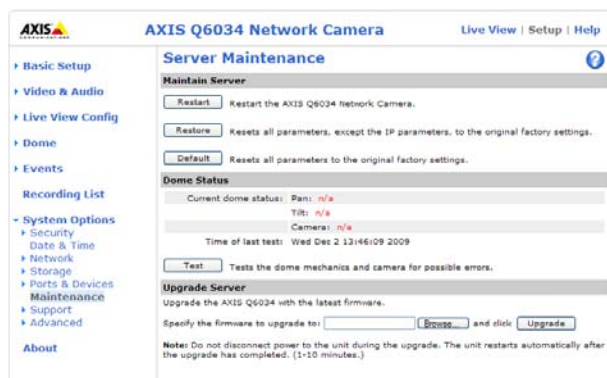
AXIS COMMUNICATIONS

AXIS Q6034 Network Camera

Live View | Setup | Help

▸ Basic Setup

▸ Video & Audio

▸ Live View Config

▸ Dome

▸ Events

Recording List

▾ System Options
▸ Security
Date & Time
▸ Network
▸ Storage
▸ Ports & Devices
Maintenance
▸ Support
▸ Advanced

About

Server Maintenance

?

Maintain Server

Restart Restart the AXIS Q6034 Network Camera.

Restore Resets all parameters, except the IP parameters, to the original factory settings.

Default Resets all parameters to the original factory settings.

Dome Status

Current dome status: Pan: n/a

Tilt: n/a

Camera: n/a

Time of last test: Wed Dec 2 13:46:09 2009

Test Tests the dome mechanics and camera for possible errors.

Upgrade Server

Upgrade the AXIS Q6034 with the latest firmware.

Specify the firmware to upgrade to: Browse... and click Upgrade

Note: Do not disconnect power to the unit during the upgrade. The unit restarts automatically after the upgrade has completed. (1-10 minutes.)